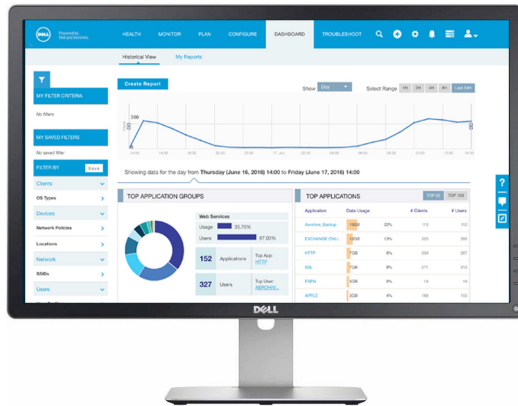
DELL Powered by Dell and Aerohive

HEALTH MONITOR PLAN CONFIGURE DASHBOARD TROUBLESHOOT

Historical View My Reports

MY FILTER CRITERIA

No filters

MY SAVED FILTERS

No saved filter

FILTER BY Save

Clients

OS Types

Devices

Network Policies

Locations

Network

SSIDs

Users

Create Report

Show

Select Range 1H 2H 4H 8H Last 24H

Showing data for the day from Thursday (June 16, 2016) 14:00 to Friday (June 17, 2016) 14:00

TOP APPLICATION GROUPS

Web Services

Usage 33.75%

Users 97.00%

152 Applications Top App HTTP

327 Users Top User

TOP APPLICATIONS TOP 10 TOP 100

| Application | Data Usage | | # Clients | # Users |
|---|---|---|---|---|
| Aerohive_Backup | 14GB | 22% | 1 | 1 |
| EXCHANGE (FAL) | 9GB | 13% | | |
| HTTP | 7GB | 9% | | |
| SSL | 7GB | 8% | | |
| ESPN | 5GB | 5% | | |
| APPLE | 4GB | 4% | | |

DELL